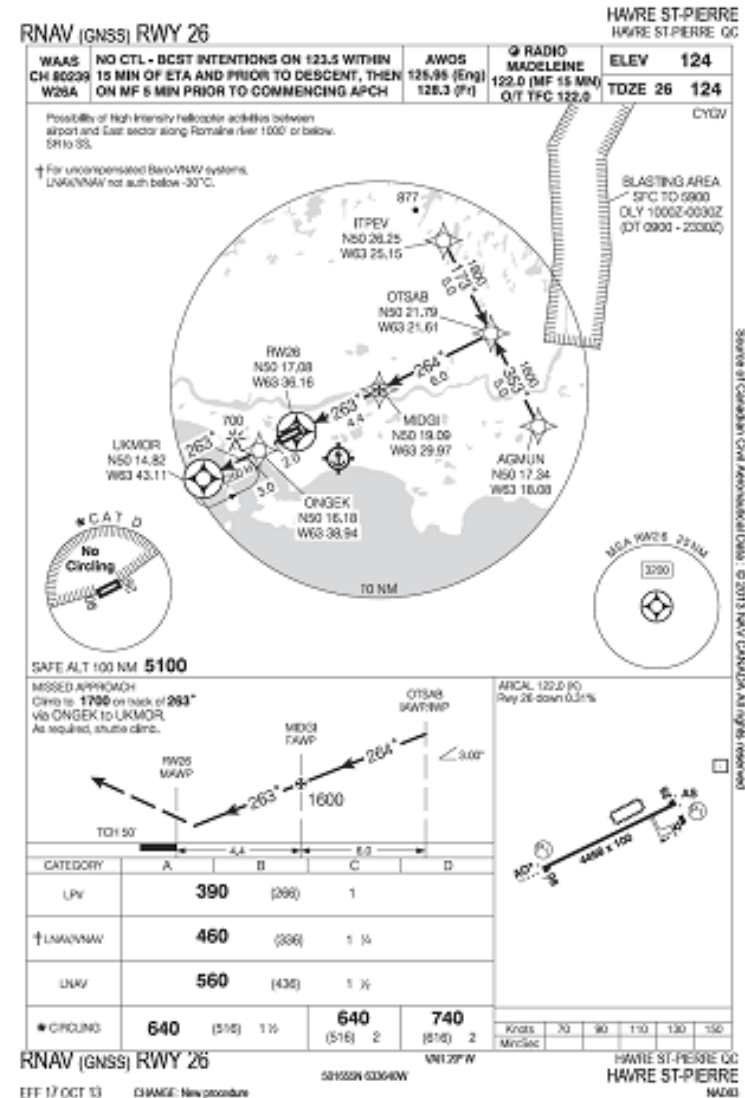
RNAV (GNSS) RWY 26

HAVRE ST-PIERRE
HAVRE ST-PIERRE QC

| WAAS CH 80239 W26A | NO CTL - BCST INTENTIONS ON 123.5 WITHIN 15 MIN OF ETA AND PRIOR TO DESCENT, THEN ON MF 5 MIN PRIOR TO COMMENCING APCH | AWOS 125.95 (Eng) 128.3 (Fr) | RADIO MADELEINE 122.0 (MF 15 MIN) O/T TFC 122.0 | ELEV 124 / TDZE 26 124 |
|---|---|---|---|---|

CYGV

Possibility of high intensity helicopter activities between airport and East sector along Romaine river 1000' or below. SR to SS.

† For uncompensated Baro-VNAV systems, LNAV/VNAV not auth below -30°C.

BLASTING AREA SFC TO 5900 DLY 1000Z-0030Z (DT 0900 - 2330Z)

877

ITPEV N50 26.25 W63 25.15

1800 173° 8.0

OTSAB N50 21.79 W63 21.61

264° 6.0

1800 353° 3.0

RW26 N50 17.08 W63 36.16

MIDGI N50 19.09 W63 29.97

263° 4.4

AGMUN N50 17.34 W63 18.08

700

UKMOR N50 14.82 W63 43.11

263° 2.0 3.0

ONGEK N50 16.18 W63 38.94

CAT D

No Circling

MSA RW26 25 NM 3200

10 NM

Source of Canadian Civil Aeronautical Data : © 2013 NAV CANADA All rights reserved

SAFE ALT 100 NM 5100

MISSED APPROACH
Climb to 1700 on track of 263° via ONGEK to UKMOR. As required, shuttle climb.

OTSAB IAWP/IWP

MIDGI FAWP

RW26 MAWP

264°

3.00°

263°

1600

TCH 50'

4.4

6.0

ARCAL 122.0 (K) Rwy 26 down 0.31%

A5

4498 x 100

AD7

| CATEGORY | A | B | C | D |
|---|---|---|---|---|
| LPV | 390 | (266) | 1 | |
| †LNAV/VNAV | 460 | (336) | 1 ¼ | |
| LNAV | 560 | (436) | 1 ½ | |
| CIRCLING | 640 (516) 1 ½ | | 640 (516) 2 | 740 (616) 2 |

| Knots | 70 | 90 | 110 | 130 | 150 |
|---|---|---|---|---|---|
| Min:Sec | | | | | |

RNAV (GNSS) RWY 26

VAR 20°W

50°15'N 63°36'W

HAVRE ST-PIERRE QC
HAVRE ST-PIERRE

EFF 17 OCT 13 CHANGE: New procedure

NAD83